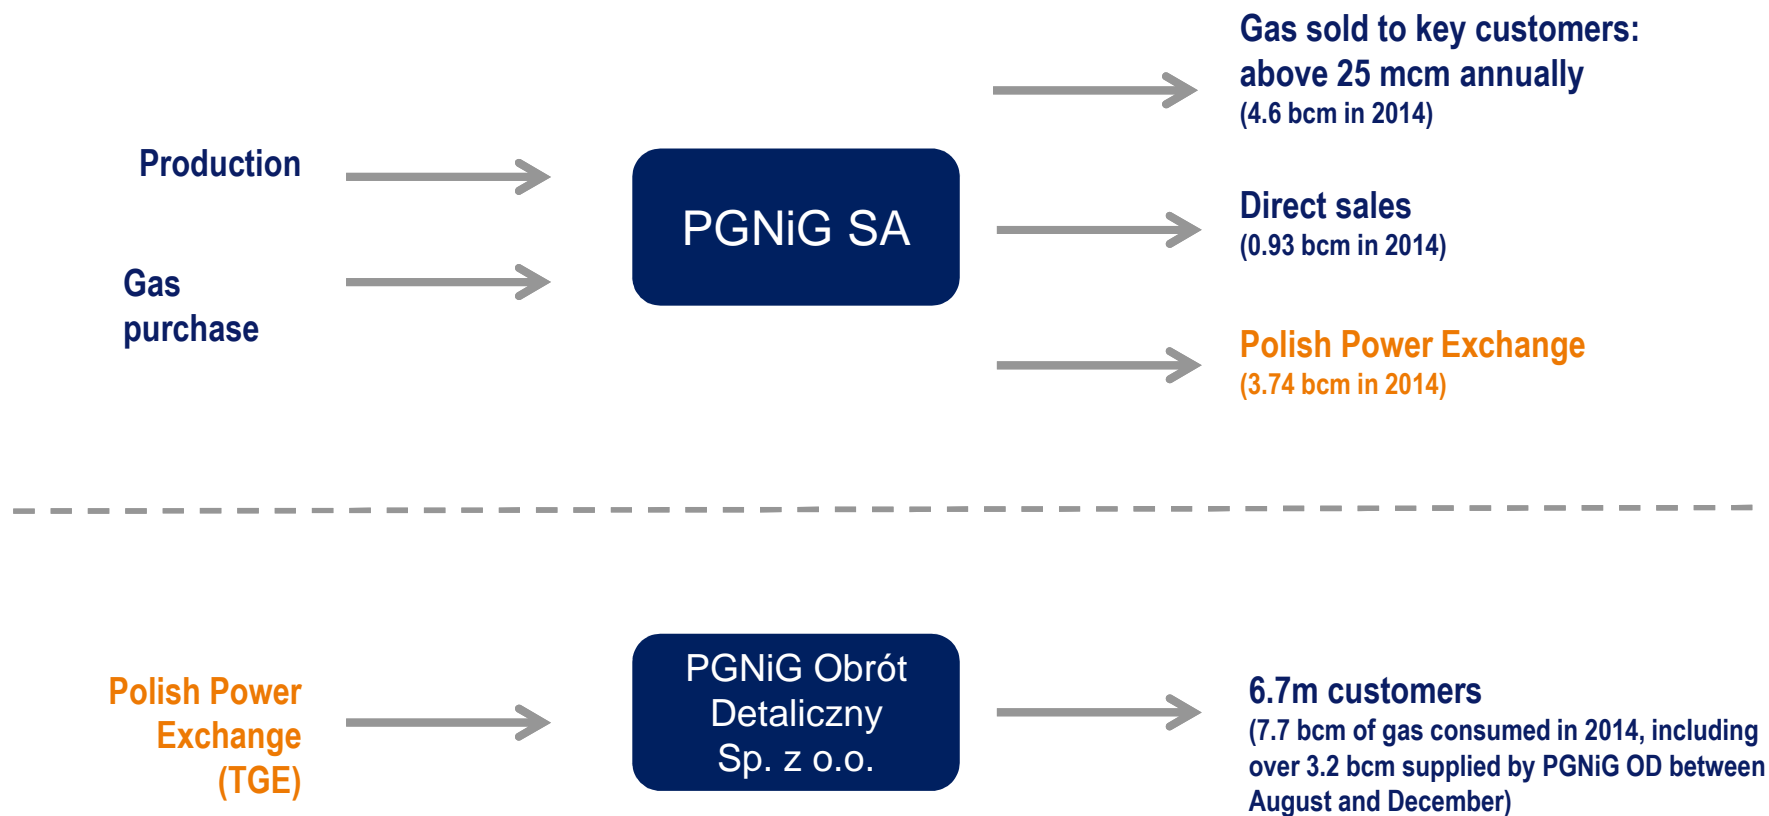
Gas sold to key customers: above 25 mcm annually
(4.6 bcm in 2014)

Production

PGNiG SA

Direct sales
(0.93 bcm in 2014)

Gas purchase

Polish Power Exchange
(3.74 bcm in 2014)

Polish Power Exchange (TGE)

PGNiG Obrót Detaliczny Sp. z o.o.

6.7m customers
(7.7 bcm of gas consumed in 2014, including over 3.2 bcm supplied by PGNiG OD between August and December)